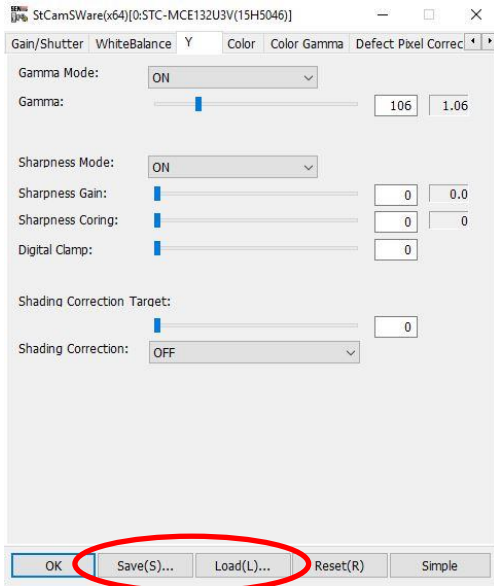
StCamSWare(x64)[0:STC-MCE132U3V(15H5046)]

Gain/Shutter | WhiteBalance | Y | Color | Color Gamma | Defect Pixel Correc

Gamma Mode: ON

Gamma: 106 1.06

Sharpness Mode: ON

Sharpness Gain: 0 0.0

Sharpness Coring: 0 0

Digital Clamp: 0

Shading Correction Target:

0

Shading Correction: OFF

OK | Save(S)... | Load(L)... | Reset(R) | Simple